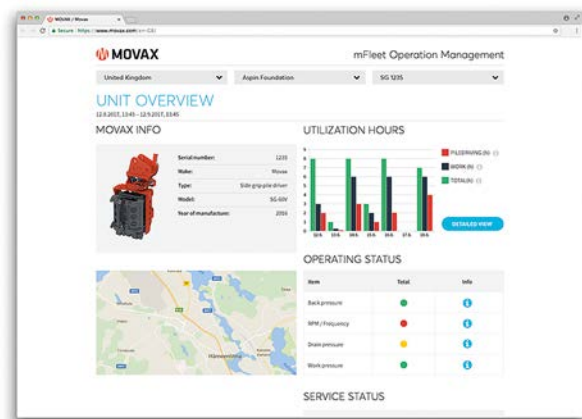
MOVAX / Movax

Secure https://www.movax.com

MOVAX

mFleet Operation Management

United Kingdom

Aspin Foundation

SG 1235

UNIT OVERVIEW

12.9.2017, 13:45 – 12.9.2017, 13:45

MOVAX INFO

| Serial number: | 1235 |
|---|---|
| Make: | Movax |
| Type: | Side grip pile driver |
| Model: | SG-60V |
| Year of manufacture: | 2016 |

UTILIZATION HOURS

PILEDRIVING (H)

WORK (H)

TOTAL (H)

DETAILED VIEW

OPERATING STATUS

| Item | Total | Info |
|---|---|---|
| Back pressure | | |
| RPM / Frequency | | |
| Drain pressure | | |
| Work pressure | | |

Hämeenlinna

SERVICE STATUS